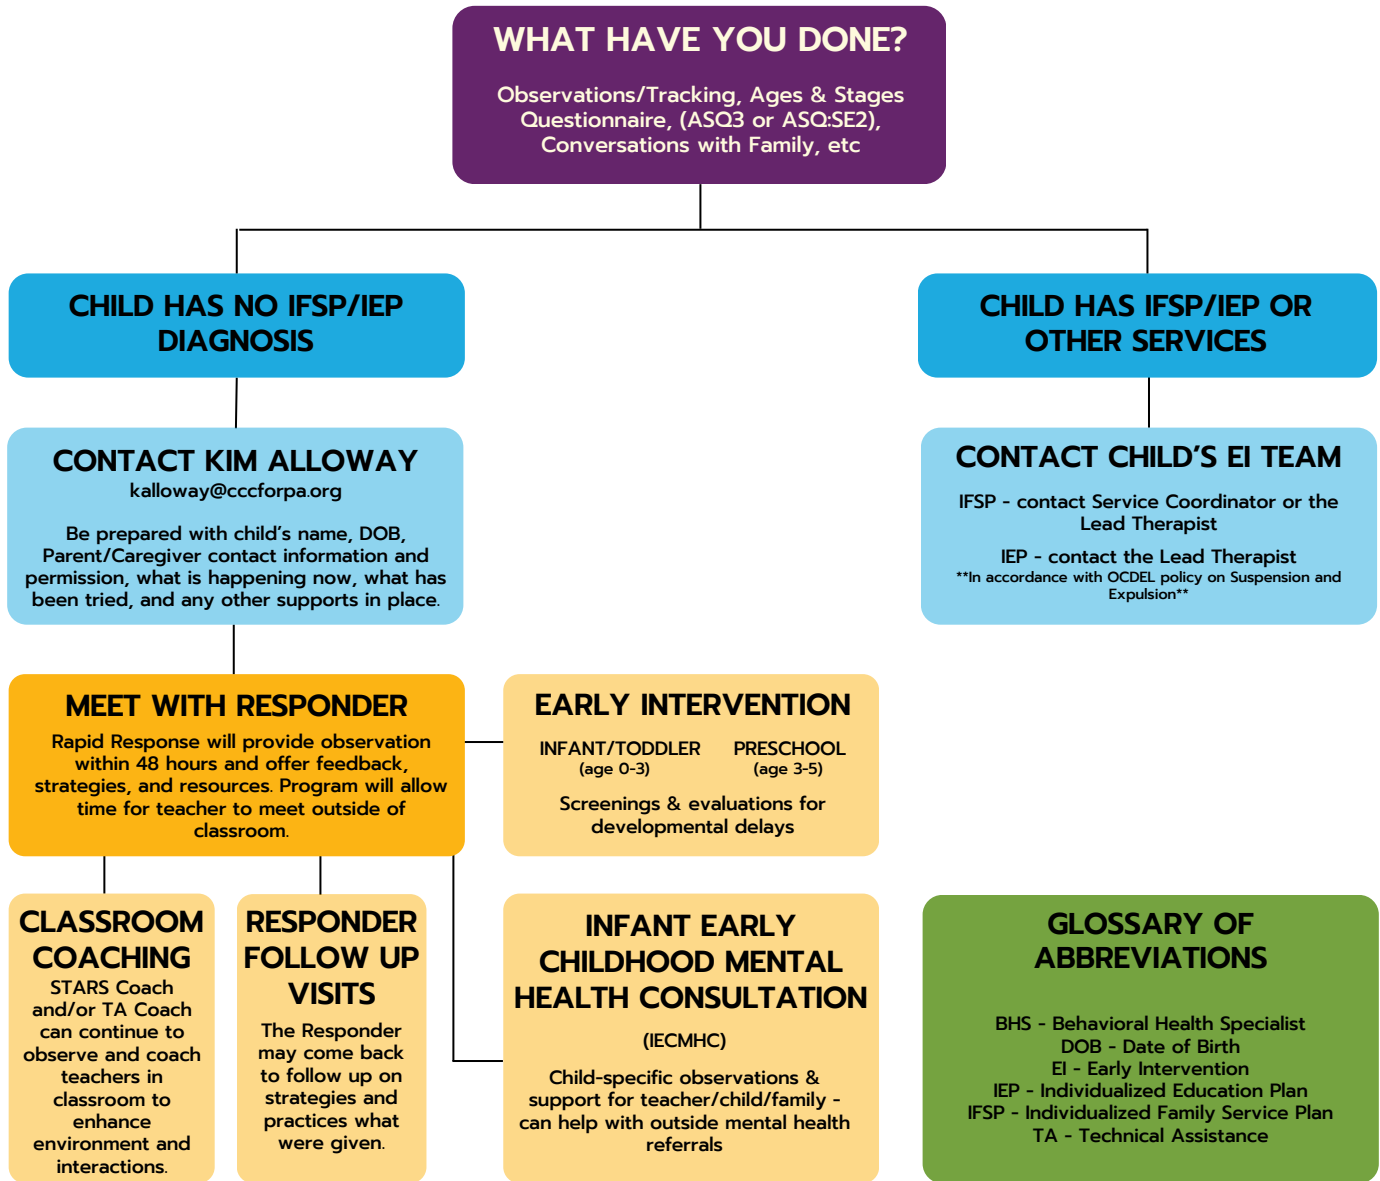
WHAT HAVE YOU DONE?

Observations/Tracking, Ages & Stages Questionnaire, (ASQ3 or ASQ:SE2), Conversations with Family, etc

CHILD HAS NO IFSP/IEP DIAGNOSIS

CHILD HAS IFSP/IEP OR OTHER SERVICES

CONTACT KIM ALLOWAY
kalloway@cccforpa.org

Be prepared with child's name, DOB, Parent/Caregiver contact information and permission, what is happening now, what has been tried, and any other supports in place.

CONTACT CHILD'S EI TEAM

IFSP - contact Service Coordinator or the Lead Therapist

IEP - contact the Lead Therapist
**In accordance with OCDEL policy on Suspension and Expulsion**

MEET WITH RESPONDER
Rapid Response will provide observation within 48 hours and offer feedback, strategies, and resources. Program will allow time for teacher to meet outside of classroom.

EARLY INTERVENTION
INFANT/TODDLER (age 0-3)
PRESCHOOL (age 3-5)
Screenings & evaluations for developmental delays

CLASSROOM COACHING
STARS Coach and/or TA Coach can continue to observe and coach teachers in classroom to enhance environment and interactions.

RESPONDER FOLLOW UP VISITS
The Responder may come back to follow up on strategies and practices what were given.

INFANT EARLY CHILDHOOD MENTAL HEALTH CONSULTATION
(IECMHC)
Child-specific observations & support for teacher/child/family - can help with outside mental health referrals

GLOSSARY OF ABBREVIATIONS

BHS - Behavioral Health Specialist
DOB - Date of Birth
EI - Early Intervention
IEP - Individualized Education Plan
IFSP - Individualized Family Service Plan
TA - Technical Assistance